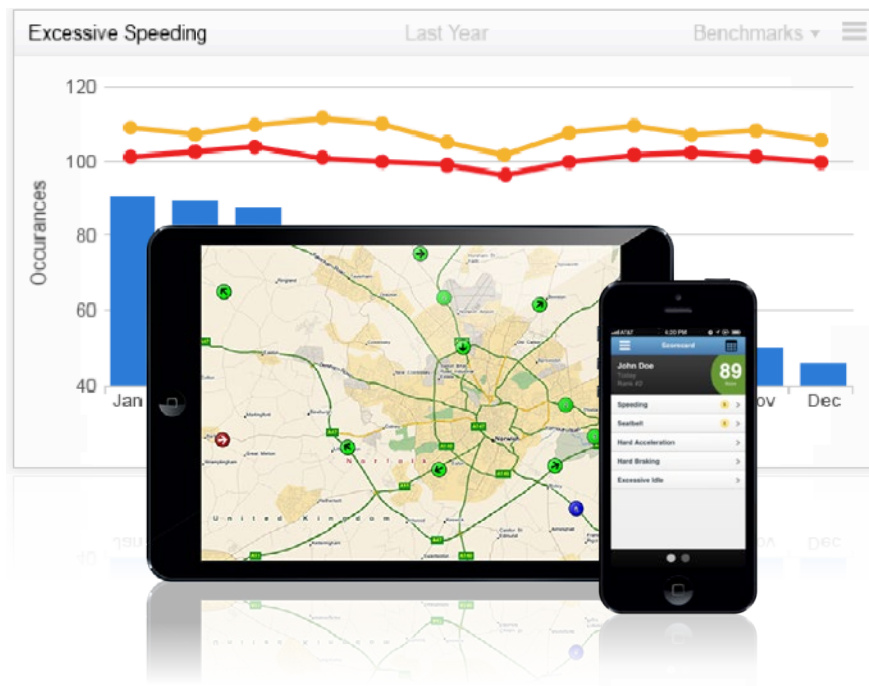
Excessive Speeding Last Year Benchmarks ▾

120
100
80
60
40
Occurances
Jan
ov
Dec

Norfolk
United Kingdom
Norwich

Scorecard
John Doe
Today
Rank #2
89
Speeding
Seatbelt
Hard Acceleration
Hard Braking
Excessive Idle